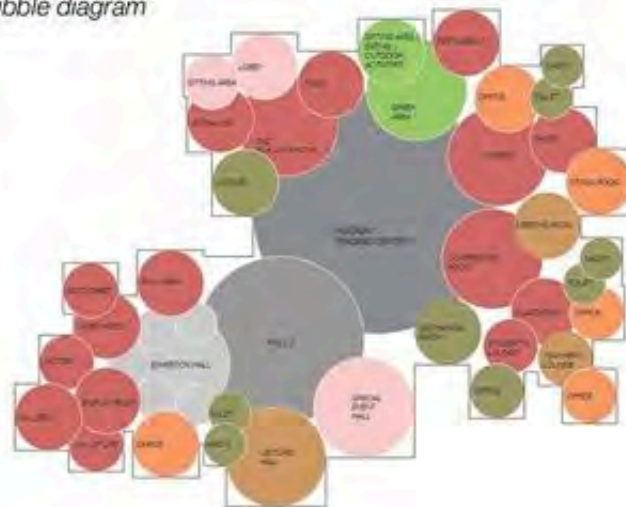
bble diagram

SITTING AREA
LOBBY
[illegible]
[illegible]
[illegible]
SITTING AREA (WITH OUTDOOR ACTIVITIES)
GREEN AREA
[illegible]
OFFICE
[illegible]
TOILET
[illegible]
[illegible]
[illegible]
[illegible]
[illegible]
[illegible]
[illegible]
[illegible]
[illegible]
TOILET
OFFICE
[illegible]
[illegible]
OFFICE
OFFICE
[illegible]
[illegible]
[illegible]
EXHIBITION HALL
MALL
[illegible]
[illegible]
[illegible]
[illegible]
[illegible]
OFFICE
TOILET
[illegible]
LECTURE HALL
SPECIAL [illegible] HALL